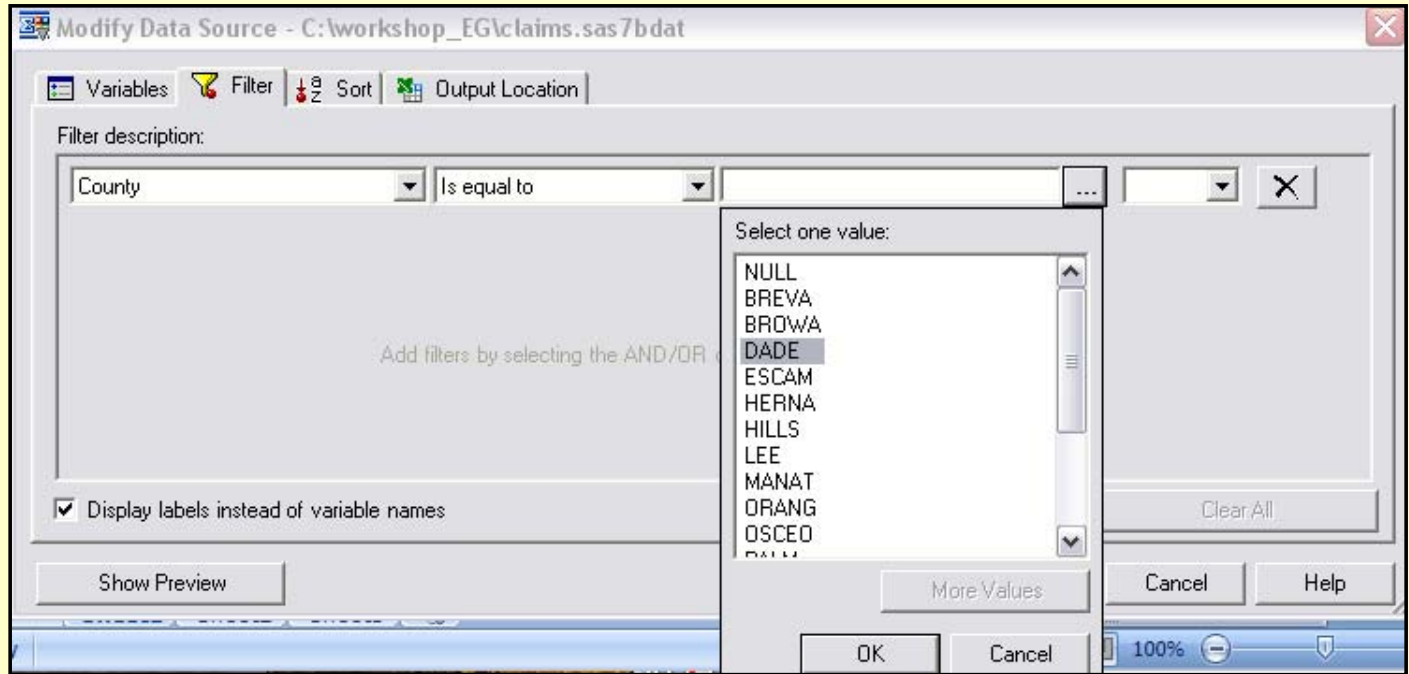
Modify Data Source - C:\workshop_EG\claims.sas7bdat

Variables Filter Sort Output Location

Filter description:

County
Is equal to
...

Select one value:

NULL
BREVA
BROWA
DADE
ESCAM
HERNA
HILLS
LEE
MANAT
ORANG
OSCEO
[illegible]

Add filters by selecting the AND/OR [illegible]

Display labels instead of variable names

Clear All

Show Preview

More Values

Cancel

Help

OK

Cancel

100%